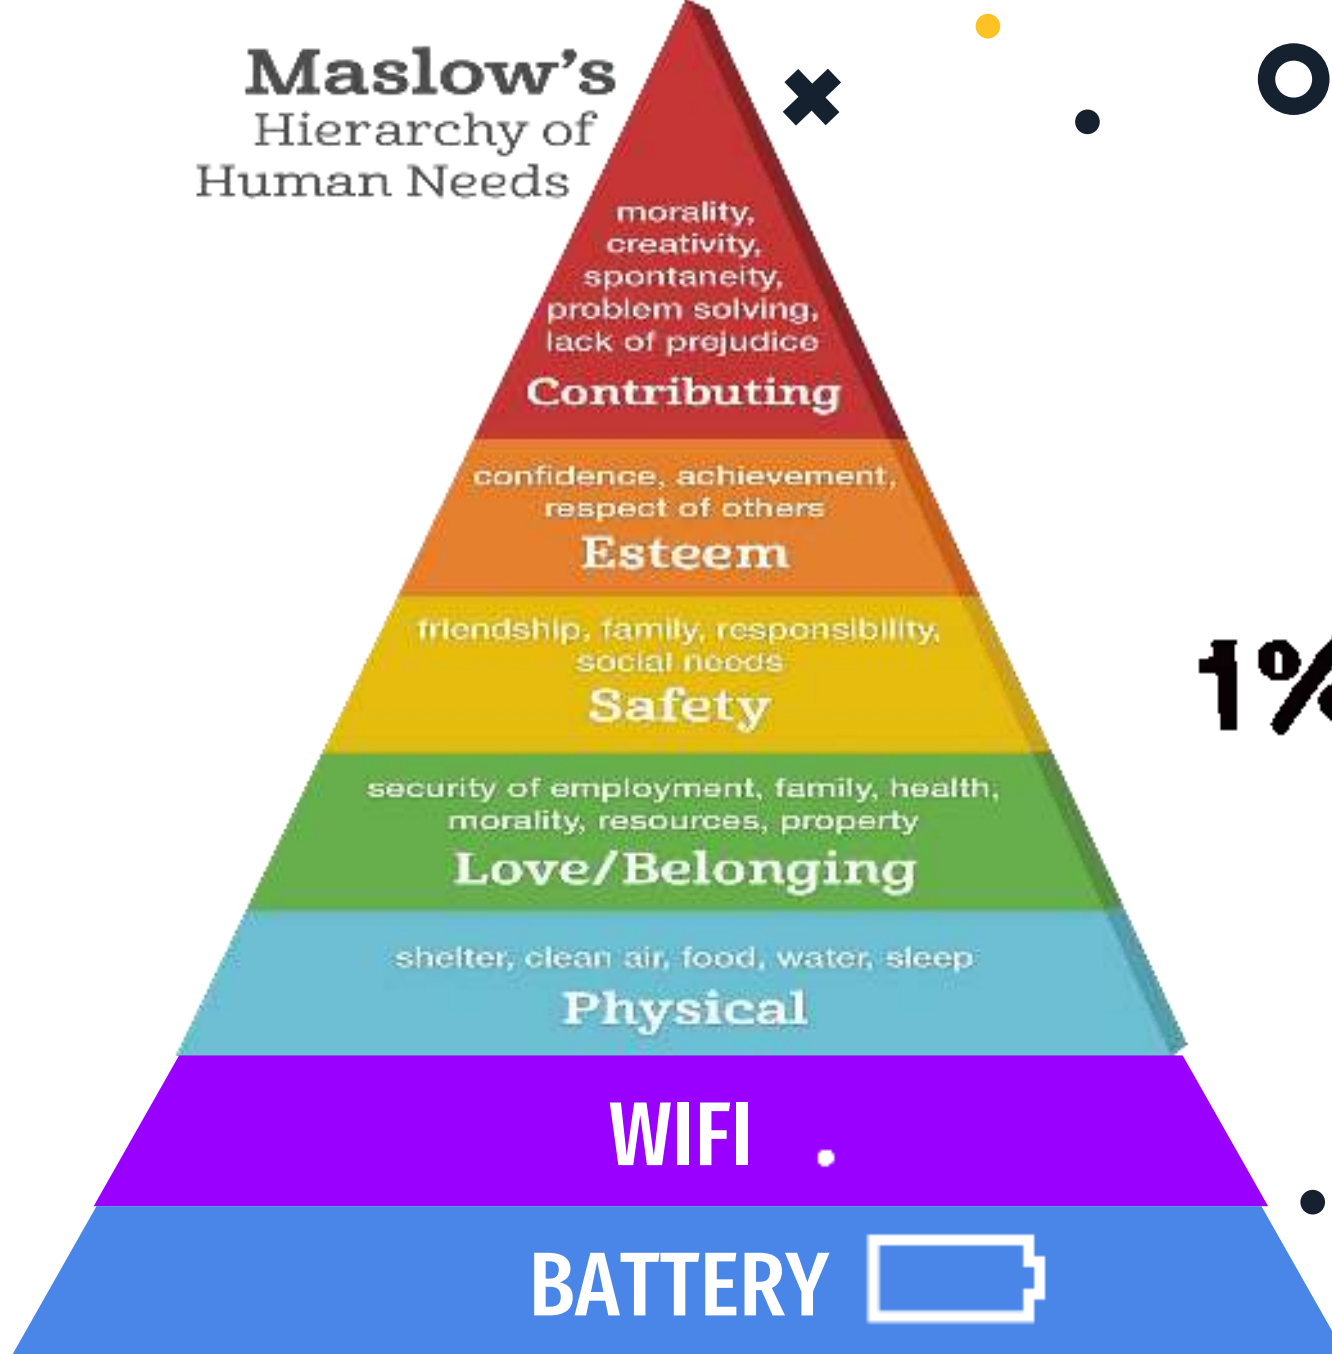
Maslow's
Hierarchy of
Human Needs

morality, creativity, spontaneity, problem solving, lack of prejudice
Contributing

confidence, achievement, respect of others
Esteem

friendship, family, responsibility, social needs
Safety

security of employment, family, health, morality, resources, property
Love/Belonging

shelter, clean air, food, water, sleep
Physical

WIFI

BATTERY

1%